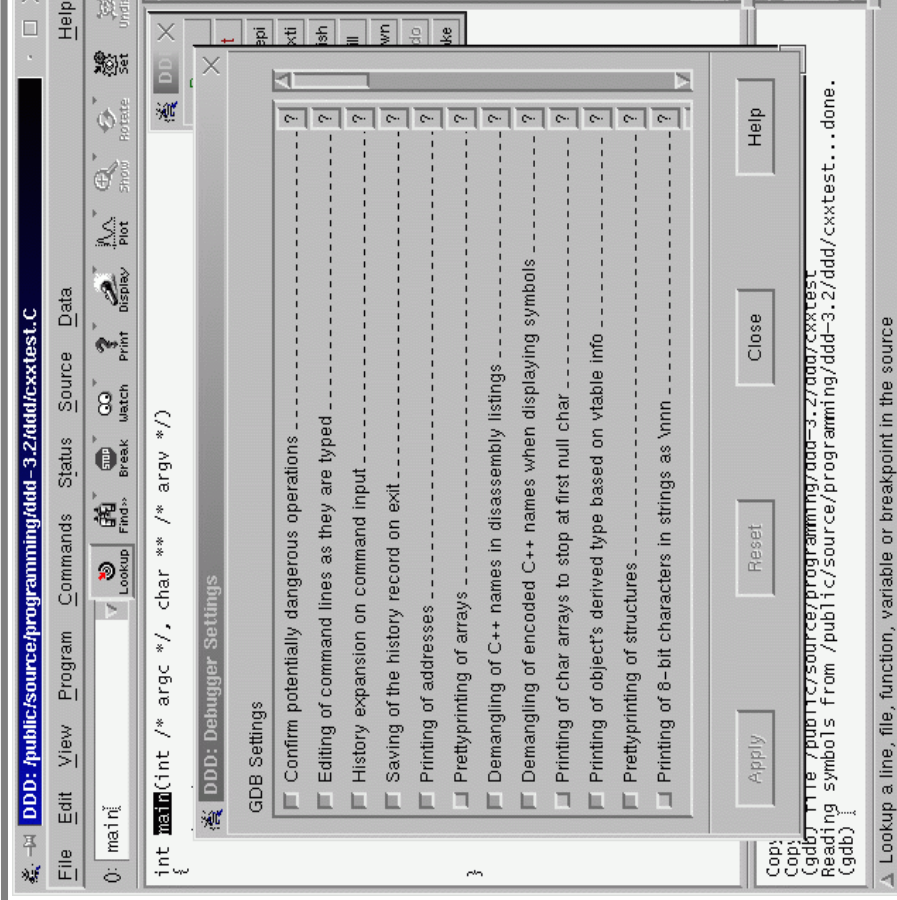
DDD: /public/source/programming/ddd-3.2/ddd/cxxtest.C

File Edit View Program Commands Status Source Data Help

0: main

Lookup Find» Break Watch Print Display Plot Show Rotate Set Undi

int main(int /* argc */, char ** /* argv */)
{

}

DDD: Debugger Settings

GDB Settings

Confirm potentially dangerous operations ?
Editing of command lines as they are typed ?
History expansion on command input ?
Saving of the history record on exit ?
Printing of addresses ?
Prettyprinting of arrays ?
Demangling of C++ names in disassembly listings ?
Demangling of encoded C++ names when displaying symbols ?
Printing of char arrays to stop at first null char ?
Printing of object's derived type based on vtable info ?
Prettyprinting of structures ?
Printing of 8-bit characters in strings as \nnn ?

Apply Reset Close Help

DDD

Cop
Cop
(gdb) file /public/source/programming/ddd-3.2/ddd/cxxtest
Reading symbols from /public/source/programming/ddd-3.2/ddd/cxxtest...done.
(gdb)

Lookup a line, file, function, variable or breakpoint in the source